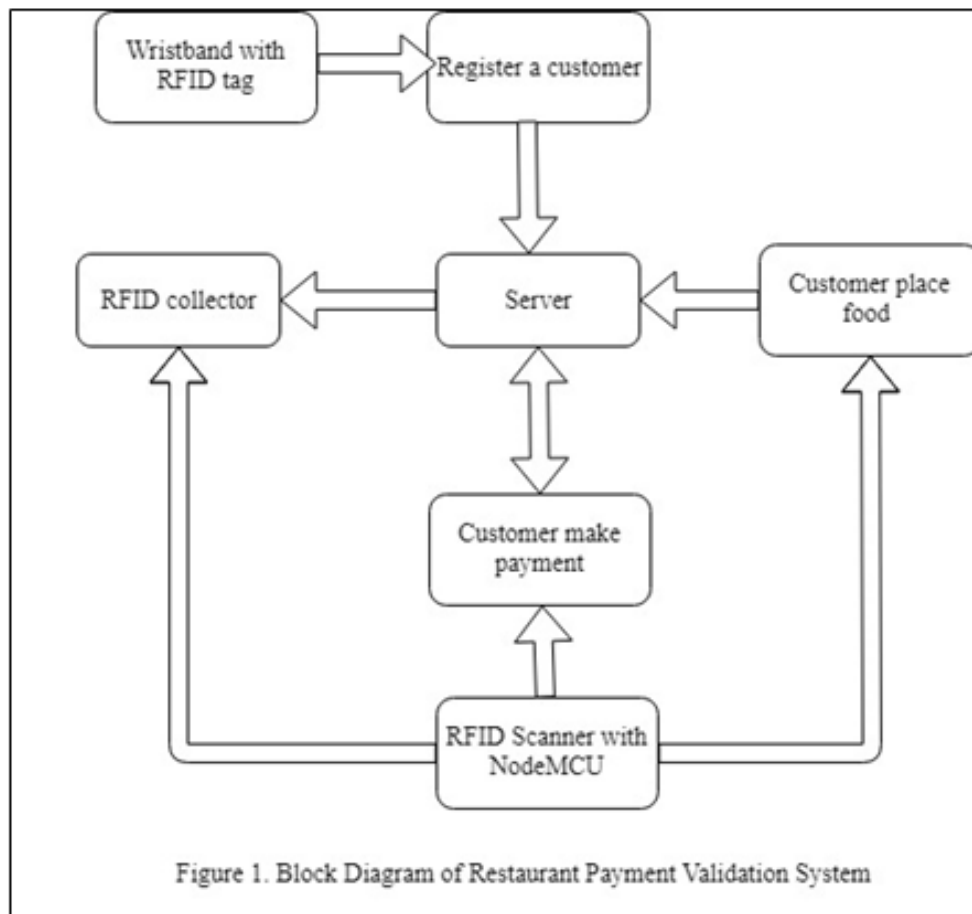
Wristband with RFID tag

Register a customer

RFID collector

Server

Customer place food

Customer make payment

RFID Scanner with NodeMCU

Figure 1. Block Diagram of Restaurant Payment Validation System